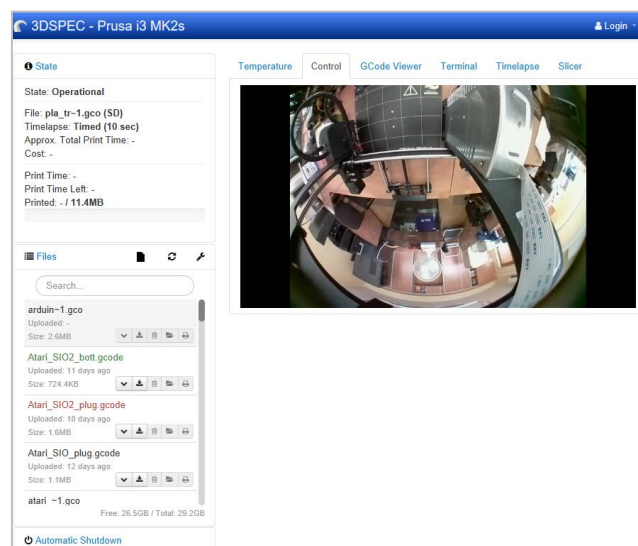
3DSPEC - Prusa i3 MK2s

Login

State

State: **Operational**

File: **pla_tr~1.gco (SD)**
Timelapse: **Timed (10 sec)**
Approx. Total Print Time: -
Cost: -

Print Time: -
Print Time Left: -
Printed: - / **11.4MB**

Files

Search...

arduin~1.gco
Uploaded: -
Size: 2.6MB

Atari_SIO2_bott.gcode
Uploaded: 11 days ago
Size: 724.4KB

Atari_SIO2_plug.gcode
Uploaded: 10 days ago
Size: 1.6MB

Atari_SIO_plug.gcode
Uploaded: 12 days ago
Size: 1.1MB

atari ~1.gco

Free: 26.5GB / Total: 29.2GB

Automatic Shutdown

Temperature | Control | GCode Viewer | Terminal | Timelapse | Slicer